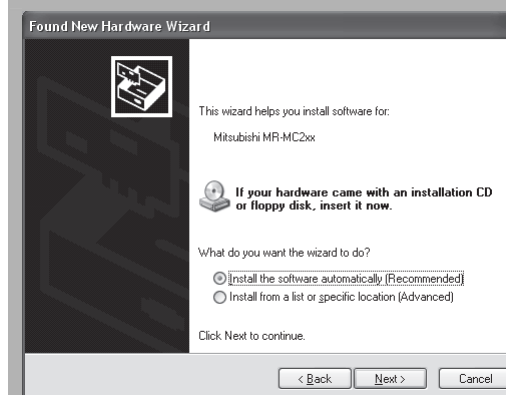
Found New Hardware Wizard

This wizard helps you install software for:

Mitsubishi MR-MC2xx

If your hardware came with an installation CD or floppy disk, insert it now.

What do you want the wizard to do?

Install the software automatically (Recommended)

Install from a list or specific location (Advanced)

Click Next to continue.

< Back | Next > | Cancel